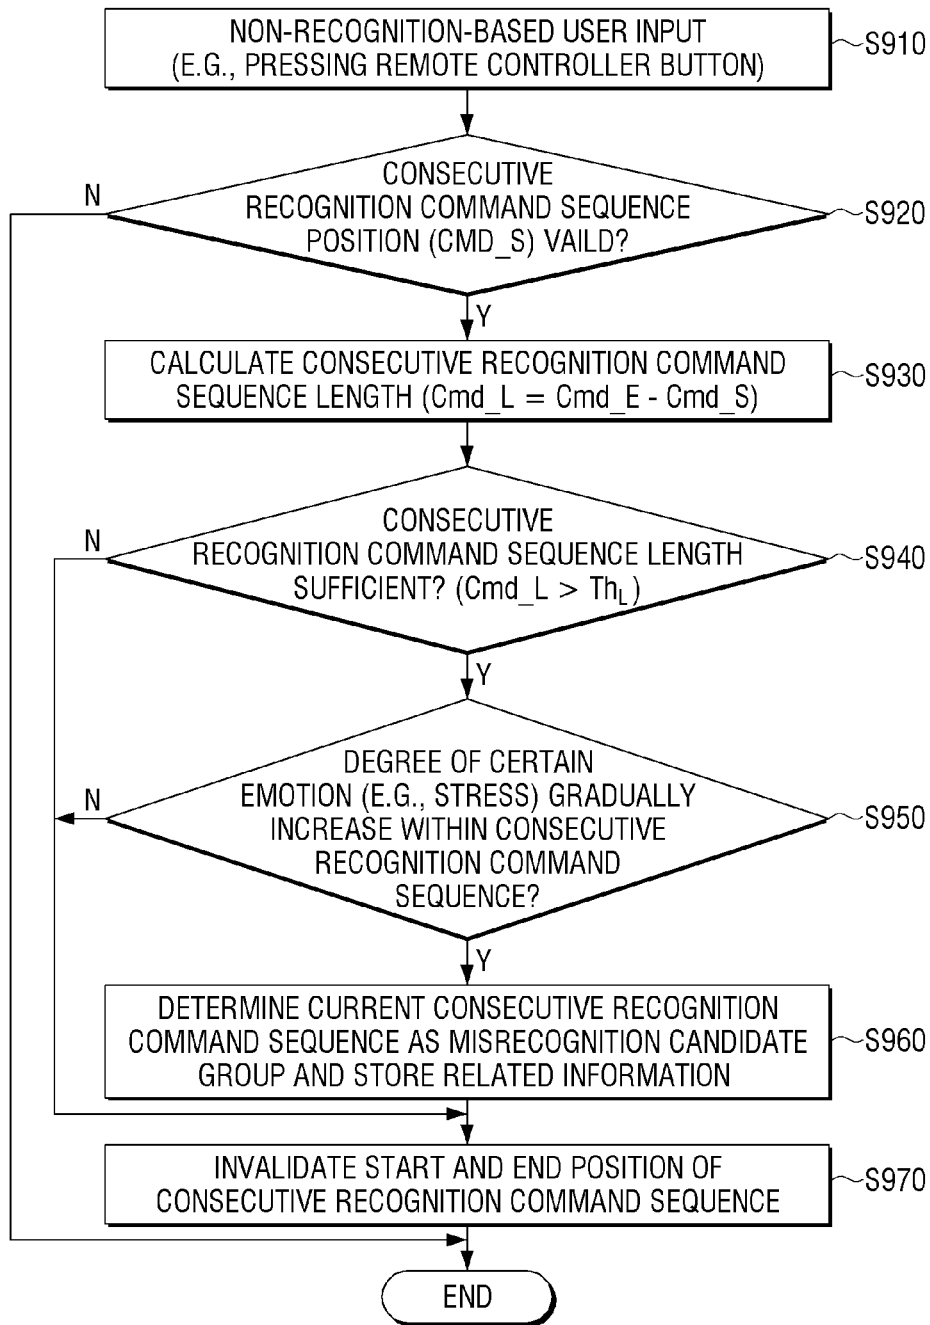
NON-RECOGNITION-BASED USER INPUT (E.G., PRESSING REMOTE CONTROLLER BUTTON)

S910

CONSECUTIVE RECOGNITION COMMAND SEQUENCE POSITION (CMD_S) VAILD?

N

S920

Y

CALCULATE CONSECUTIVE RECOGNITION COMMAND SEQUENCE LENGTH (Cmd_L = Cmd_E - Cmd_S)

S930

CONSECUTIVE RECOGNITION COMMAND SEQUENCE LENGTH SUFFICIENT? (Cmd_L > $Th_L$)

N

S940

Y

DEGREE OF CERTAIN EMOTION (E.G., STRESS) GRADUALLY INCREASE WITHIN CONSECUTIVE RECOGNITION COMMAND SEQUENCE?

N

S950

Y

DETERMINE CURRENT CONSECUTIVE RECOGNITION COMMAND SEQUENCE AS MISRECOGNITION CANDIDATE GROUP AND STORE RELATED INFORMATION

S960

INVALIDATE START AND END POSITION OF CONSECUTIVE RECOGNITION COMMAND SEQUENCE

S970

END